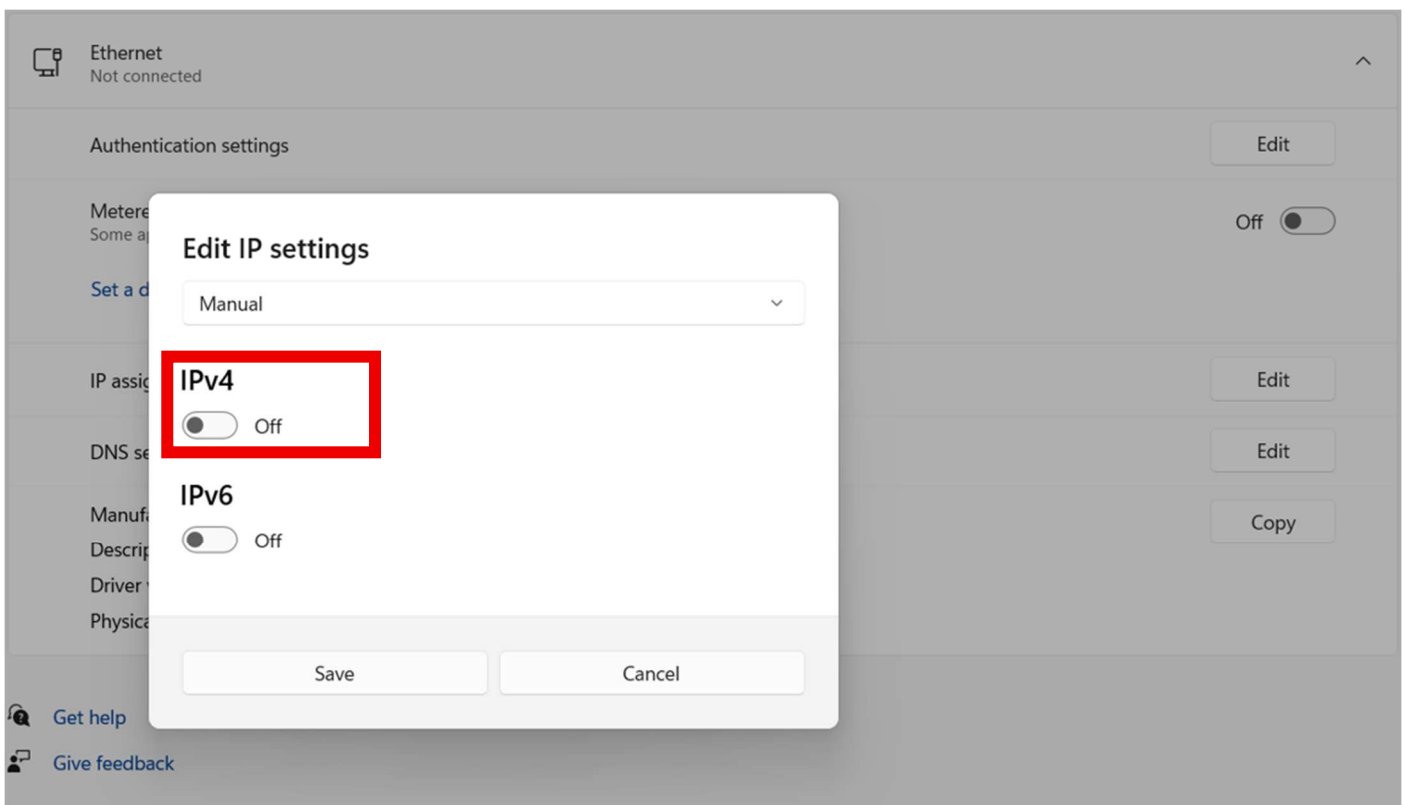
Ethernet
Not connected

Authentication settings

Edit

Metere
Some a

Off

Set a d

IP assig

Edit

DNS se

Edit

Manufa
Descrip
Driver v
Physica

Copy

Edit IP settings

Manual

IPv4

Off

IPv6

Off

Save

Cancel

Get help

Give feedback